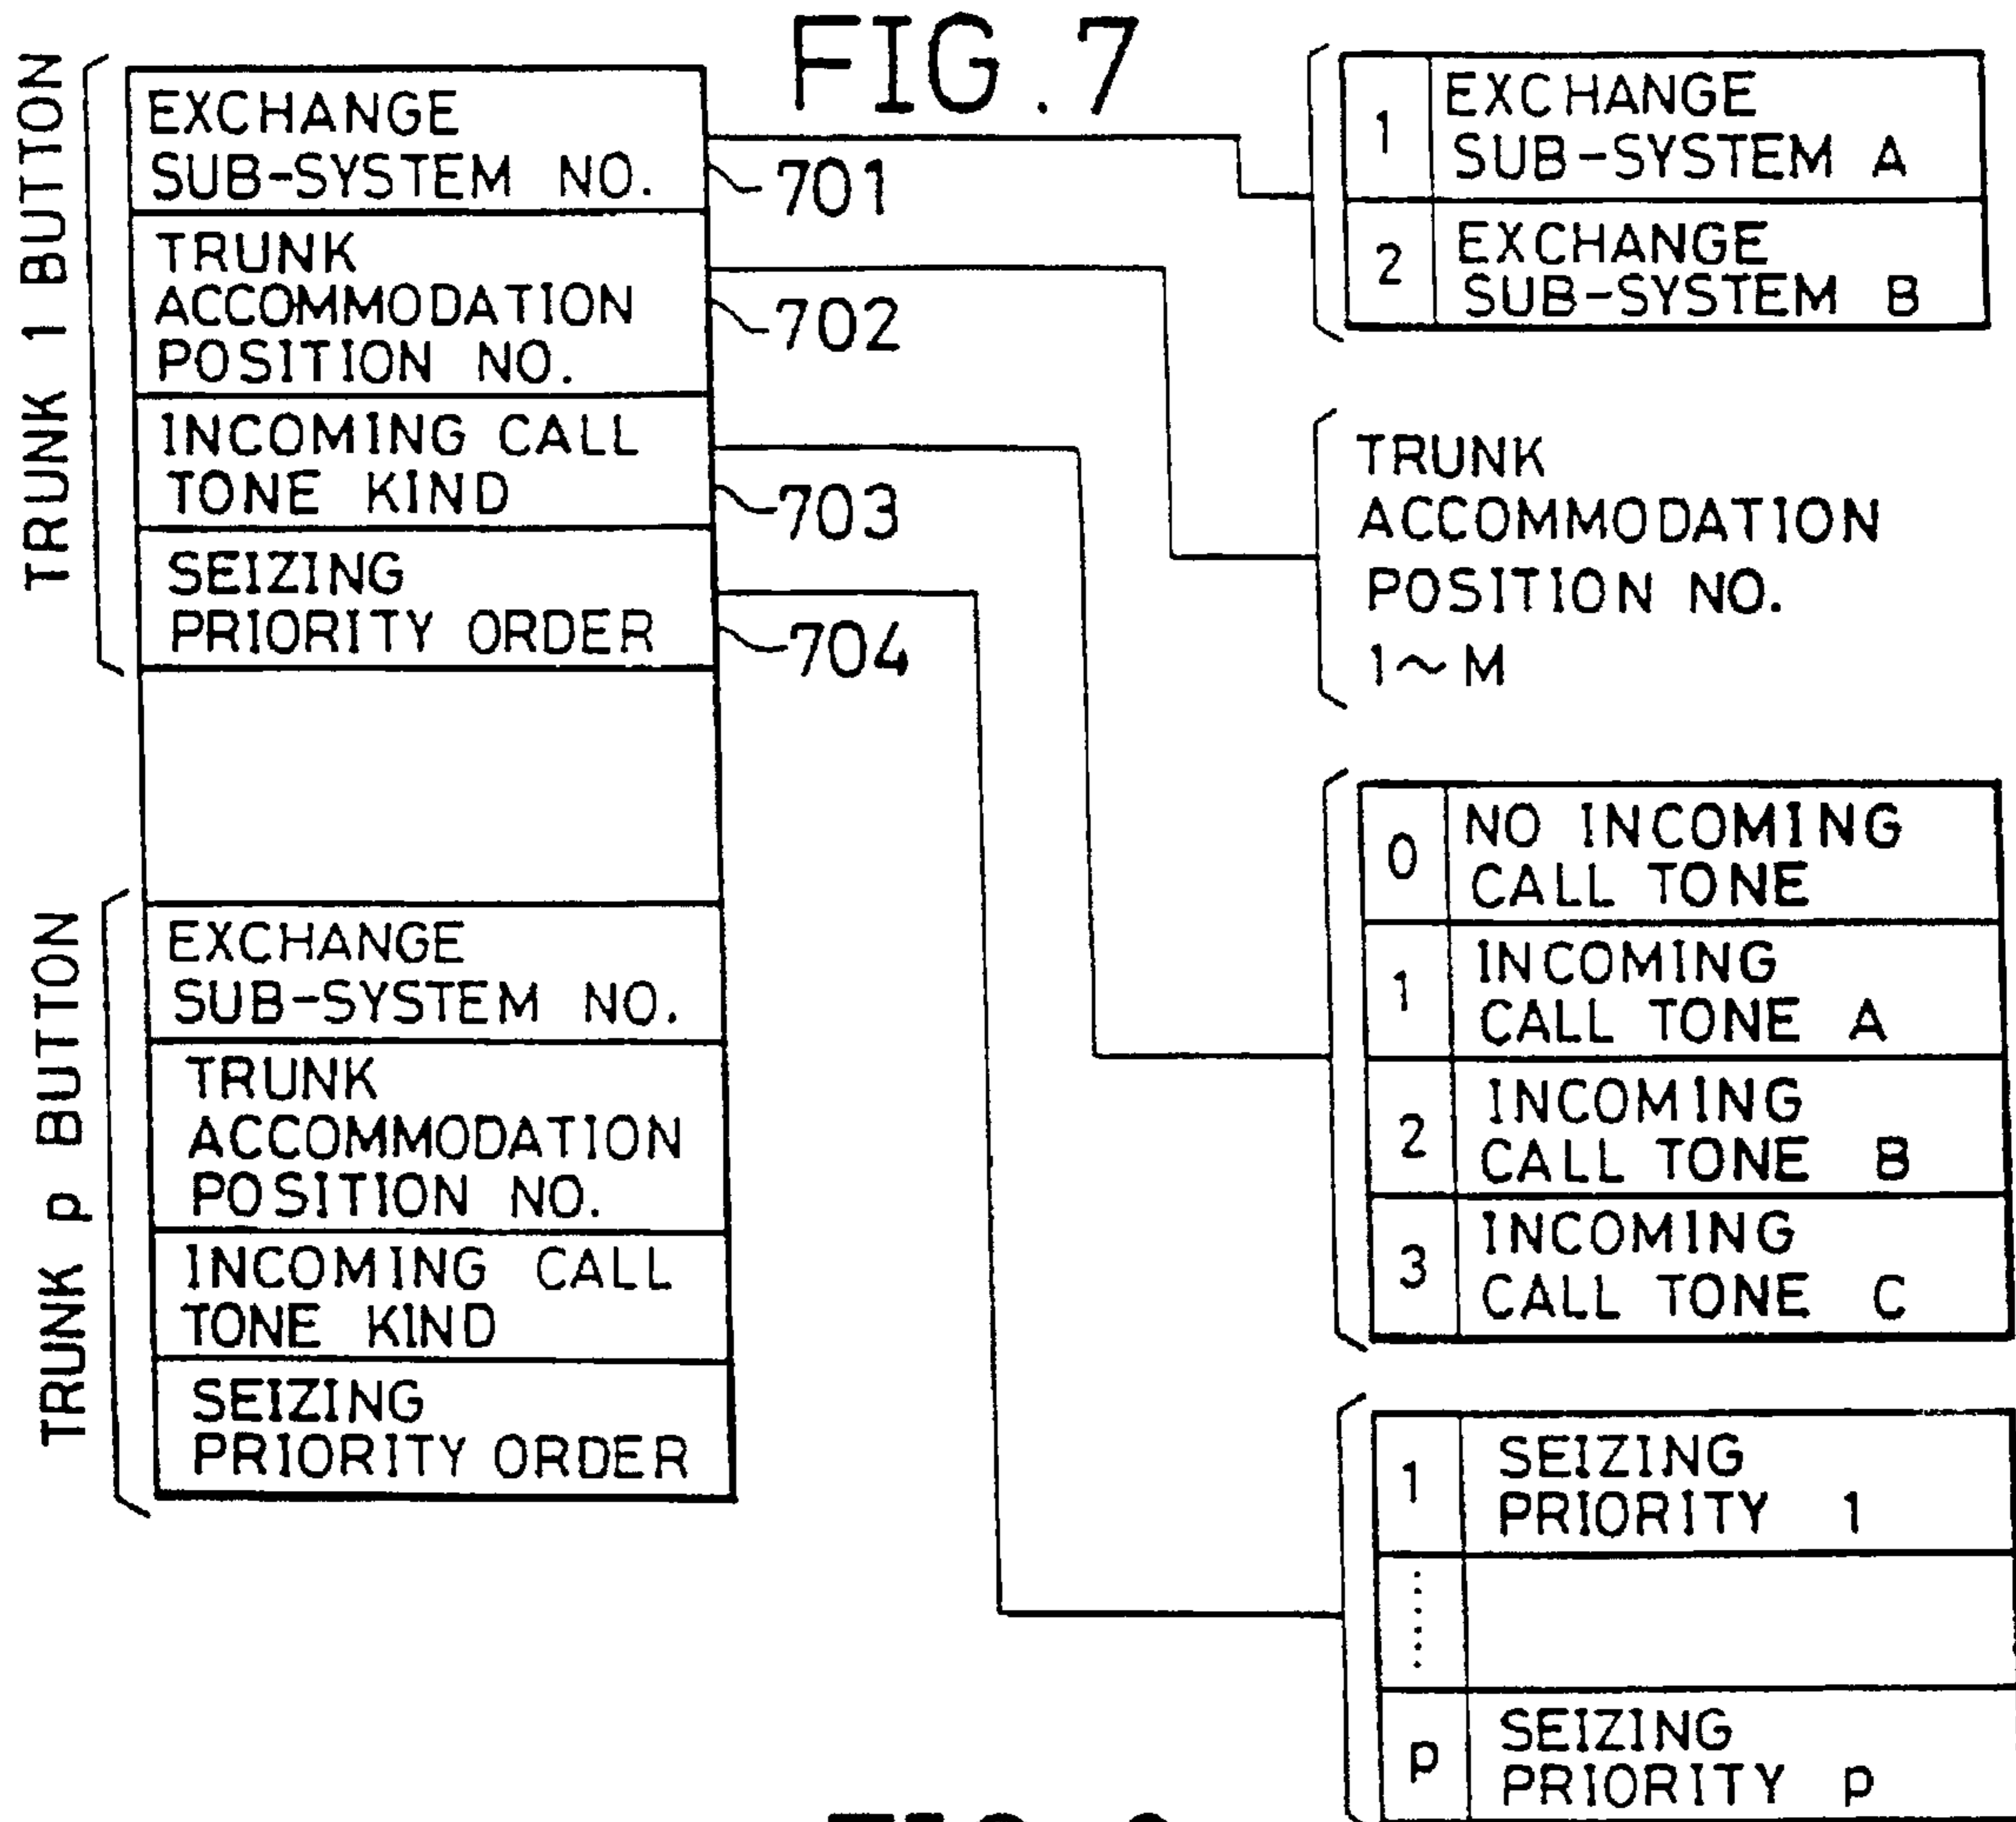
FIG.7

TRUNK 1 BUTTON

EXCHANGE SUB-SYSTEM NO.
701
TRUNK ACCOMMODATION POSITION NO.
702
INCOMING CALL TONE KIND
703
SEIZING PRIORITY ORDER
704

TRUNK p BUTTON

EXCHANGE SUB-SYSTEM NO.
TRUNK ACCOMMODATION POSITION NO.
INCOMING CALL TONE KIND
SEIZING PRIORITY ORDER

| 1 | EXCHANGE SUB-SYSTEM A |
|---|---|
| 2 | EXCHANGE SUB-SYSTEM B |

TRUNK ACCOMMODATION POSITION NO.
1~M

| 0 | NO INCOMING CALL TONE |
|---|---|
| 1 | INCOMING CALL TONE A |
| 2 | INCOMING CALL TONE B |
| 3 | INCOMING CALL TONE C |

| 1 | SEIZING PRIORITY 1 |
|---|---|
| ⋮ | |
| p | SEIZING PRIORITY p |

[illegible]